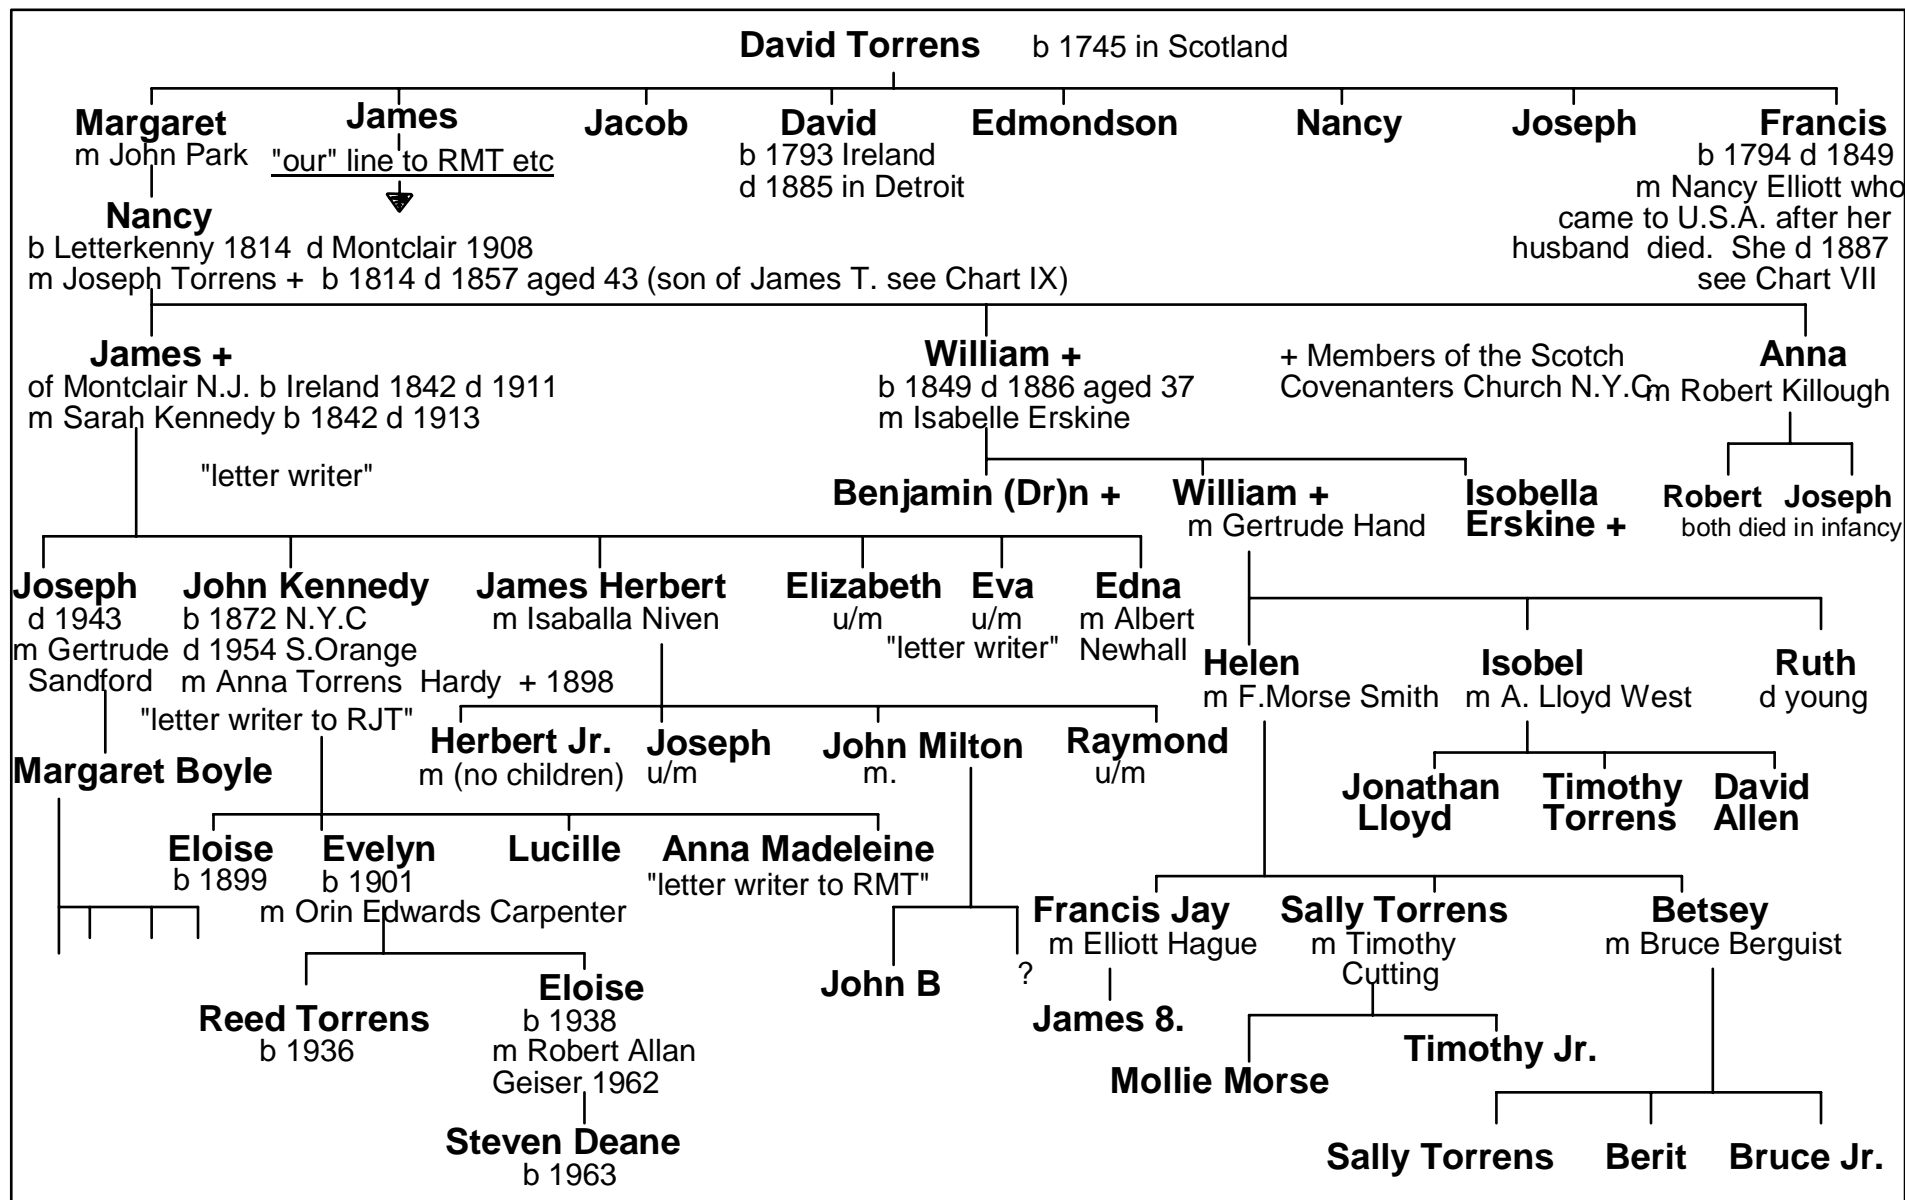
**David Torrens** b 1745 in Scotland

**Margaret**
m John Park

**James**
"our" line to RMT etc

**Jacob**

**David**
b 1793 Ireland
d 1885 in Detroit

**Edmondson**

**Nancy**

**Joseph**

**Francis**
b 1794 d 1849
m Nancy Elliott who came to U.S.A. after her husband died. She d 1887
see Chart VII

**Nancy**
b Letterkenny 1814 d Montclair 1908
m Joseph Torrens + b 1814 d 1857 aged 43 (son of James T. see Chart IX)

**James +**
of Montclair N.J. b Ireland 1842 d 1911
m Sarah Kennedy b 1842 d 1913
"letter writer"

**William +**
b 1849 d 1886 aged 37
m Isabelle Erskine

+ Members of the Scotch Covenanters Church N.Y.C

**Anna**
m Robert Killough

**Robert** **Joseph**
both died in infancy

**Benjamin (Dr)n +**

**William +**
m Gertrude Hand

**Isobella Erskine +**

**Joseph**
d 1943
m Gertrude Sandford

**John Kennedy**
b 1872 N.Y.C
d 1954 S.Orange
m Anna Torrens Hardy + 1898
"letter writer to RJT"

**James Herbert**
m Isaballa Niven

**Elizabeth**
u/m

**Eva**
u/m
"letter writer"

**Edna**
m Albert Newhall

**Helen**
m F.Morse Smith

**Isobel**
m A. Lloyd West

**Ruth**
d young

**Herbert Jr.**
m (no children)

**Joseph**
u/m

**John Milton**
m.

**Raymond**
u/m

**Margaret Boyle**

**Jonathan Lloyd**

**Timothy Torrens**

**David Allen**

**Eloise**
b 1899

**Evelyn**
b 1901
m Orin Edwards Carpenter

**Lucille**

**Anna Madeleine**
"letter writer to RMT"

**Francis Jay**
m Elliott Hague

**Sally Torrens**
m Timothy Cutting

**Betsey**
m Bruce Berguist

**John B**

?

**James 8.**

**Reed Torrens**
b 1936

**Eloise**
b 1938
m Robert Allan Geiser 1962

**Timothy Jr.**

**Mollie Morse**

**Steven Deane**
b 1963

**Sally Torrens** **Berit** **Bruce Jr.**